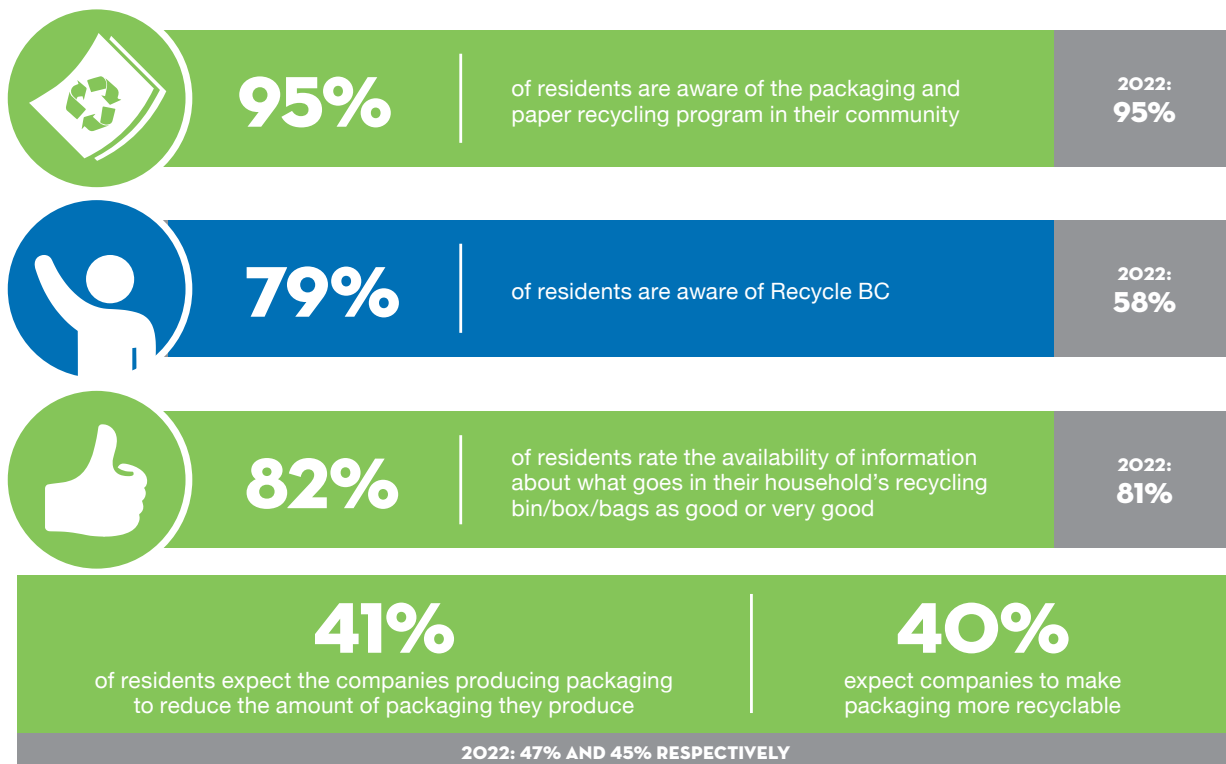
95%

of residents are aware of the packaging and paper recycling program in their community

2022: 95%

79%

of residents are aware of Recycle BC

2022: 58%

82%

of residents rate the availability of information about what goes in their household's recycling bin/box/bags as good or very good

2022: 81%

41%

of residents expect the companies producing packaging to reduce the amount of packaging they produce

40%

expect companies to make packaging more recyclable

2022: 47% AND 45% RESPECTIVELY